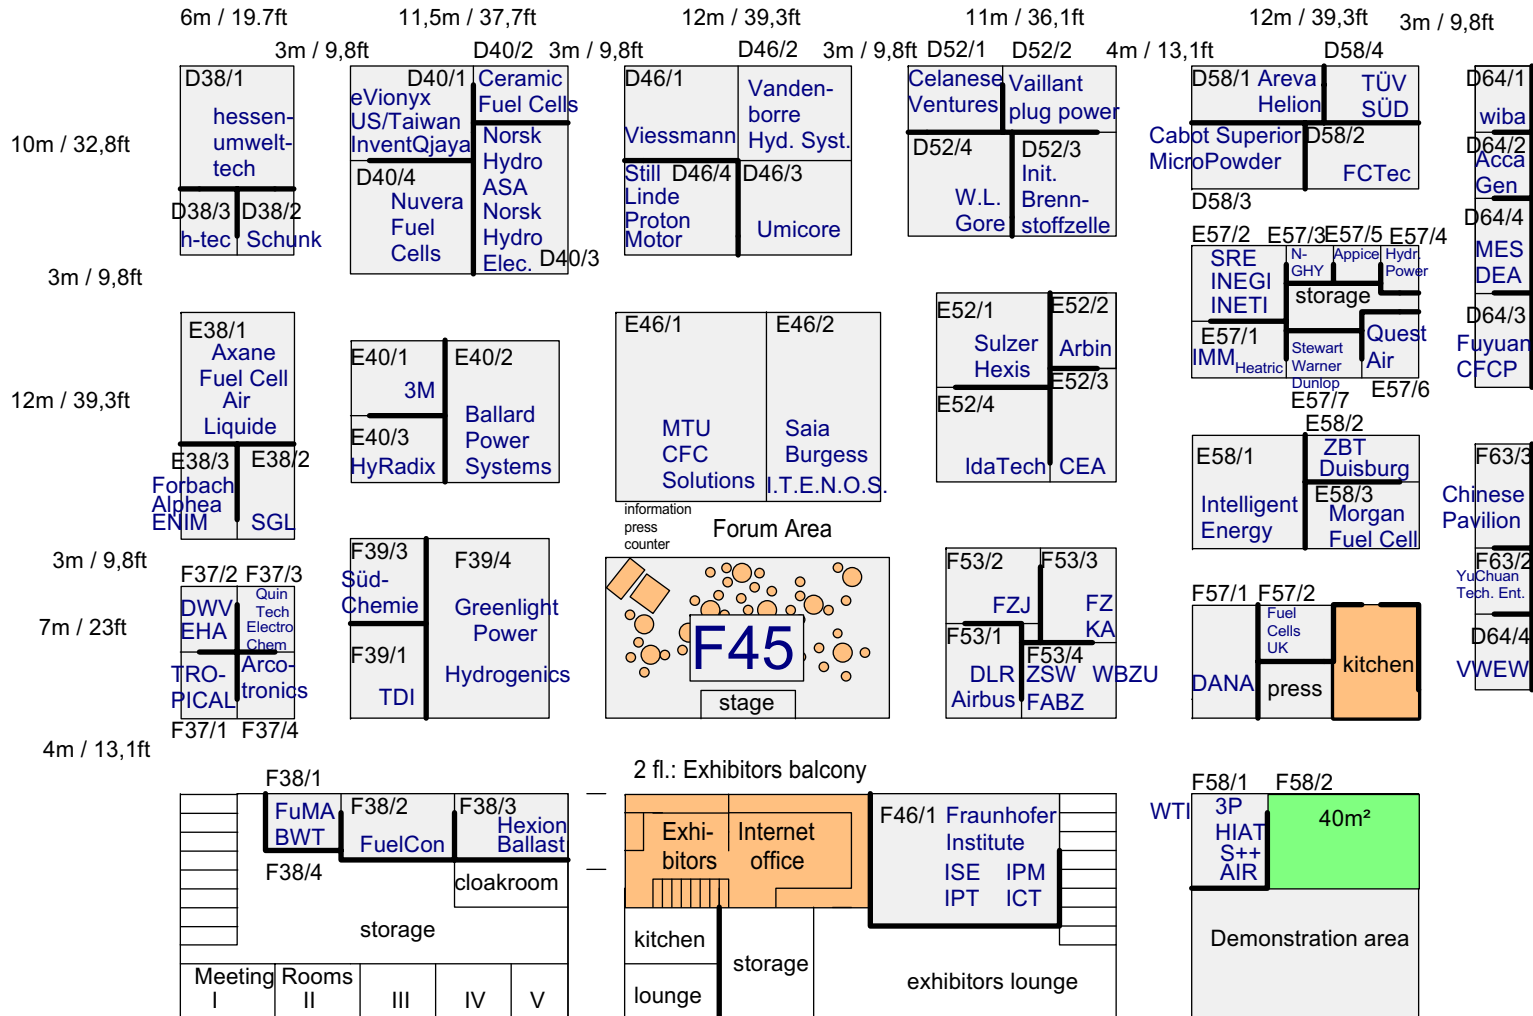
6m / 19.7ft
11,5m / 37,7ft
12m / 39,3ft
11m / 36,1ft
12m / 39,3ft
3m / 9,8ft

3m / 9,8ft
D40/2
3m / 9,8ft
D46/2
3m / 9,8ft
D52/1
D52/2
4m / 13,1ft
D58/4

10m / 32,8ft

D38/1
hessen-umwelt-tech
D38/3
D38/2
h-tec
Schunk

D40/1
eVionyx US/Taiwan
InventQjaya
Ceramic Fuel Cells
Norsk Hydro ASA
D40/4
Nuvera Fuel Cells
Norsk Hydro Elec.
D40/3

D46/1
Viessmann
Vanden-borre Hyd. Syst.
Still
D46/4
D46/3
Linde
Proton Motor
Umicore

Celanese Ventures
Vaillant plug power
D52/4
W.L. Gore
D52/3
Init. Brenn-stoffzelle

D58/1
Areva Helion
TÜV SÜD
Cabot Superior MicroPowder
D58/2
FCTec
D58/3

D64/1
wiba
D64/2
Acca Gen
D64/4
MES DEA
D64/3
Fuyuan CFCP

3m / 9,8ft

12m / 39,3ft

E38/1
Axane Fuel Cell Air Liquide
E38/3
E38/2
Forbach Alphea ENIM
SGL

E40/1
3M
E40/2
Ballard Power Systems
E40/3
HyRadix

E46/1
MTU CFC Solutions
E46/2
Saia Burgess I.T.E.N.O.S.
information press counter
Forum Area

E52/1
Sulzer Hexis
E52/2
Arbin
E52/3
E52/4
IdaTech
CEA

E57/2
E57/3
E57/5
E57/4
SRE INEGI INETI
N-GHY
Appice
Hydr. Power
storage
E57/1
IMM
Heatric
Stewart Warner Dunlop
Quest Air
E57/7
E57/6

E58/2
E58/1
ZBT Duisburg
Intelligent Energy
E58/3
Morgan Fuel Cell

F63/3
Chinese Pavilion
F63/2
YuChuan Tech. Ent.
D64/4
VWEW

3m / 9,8ft

7m / 23ft

F37/2
F37/3
DWV EHA
Quin Tech Electro Chem
TRO-PICAL
Arco-tronics
F37/1
F37/4

F39/3
Süd-Chemie
F39/4
Greenlight Power
F39/1
TDI
Hydrogenics

F45
stage

F53/2
F53/3
FZJ
FZ KA
F53/1
F53/4
DLR Airbus
ZSW FABZ
WBZU

F57/1
F57/2
Fuel Cells UK
DANA
press
kitchen

4m / 13,1ft

F38/1
FuMA BWT
F38/2
FuelCon
F38/3
Hexion Ballast
F38/4
cloakroom
storage
Meeting Rooms
I
II
III
IV
V

2 fl.: Exhibitors balcony
Exhi-bitors
Internet office
kitchen
storage
lounge
F46/1
Fraunhofer Institute
ISE
IPM
IPT
ICT
exhibitors lounge

WTI
F58/1
F58/2
3P HIAT S++ AIR
40m²
Demonstration area